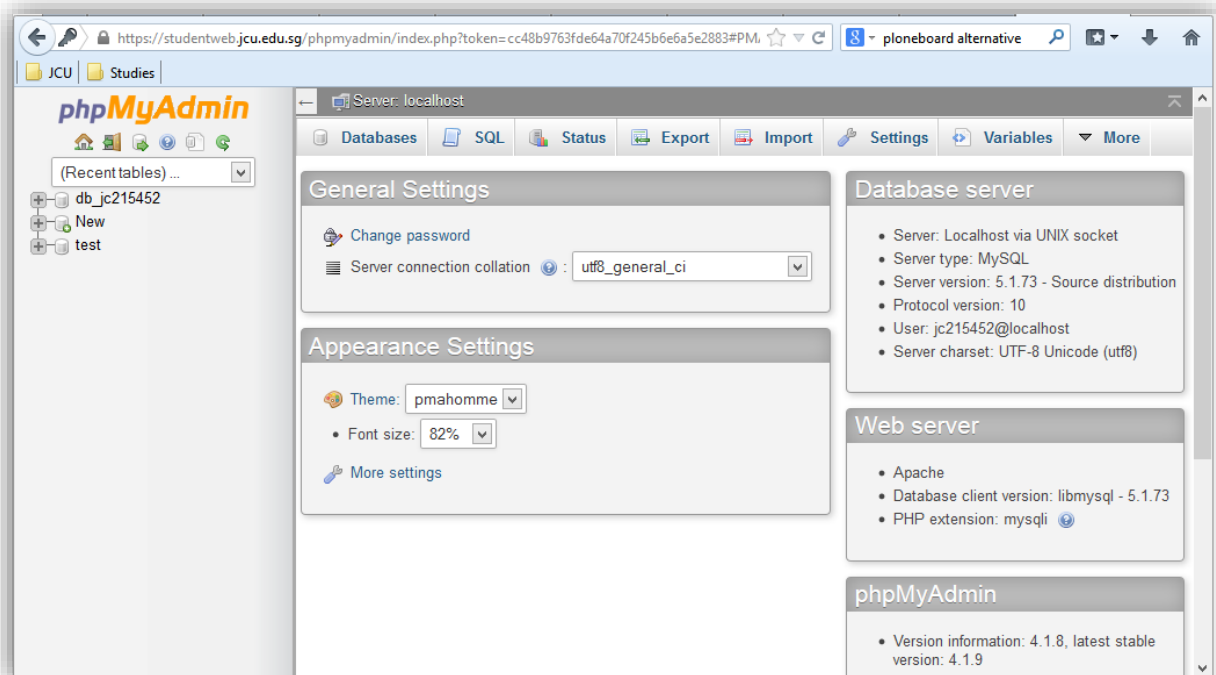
https://studentweb.jcu.edu.sg/phpmyadmin/index.php?token=cc48b9763fde64a70f245b6e6a5e2883#PM/

ploneboard alternative

JCU

Studies

phpMyAdmin

(Recent tables) ...

db_jc215452

New

test

Server: localhost

Databases

SQL

Status

Export

Import

Settings

Variables

More

General Settings

Change password

Server connection collation : utf8_general_ci

Appearance Settings

Theme: pmahomme

- Font size: 82%

More settings

Database server

- Server: Localhost via UNIX socket
- Server type: MySQL
- Server version: 5.1.73 - Source distribution
- Protocol version: 10
- User: jc215452@localhost
- Server charset: UTF-8 Unicode (utf8)

Web server

- Apache
- Database client version: libmysql - 5.1.73
- PHP extension: mysqli

phpMyAdmin

- Version information: 4.1.8, latest stable version: 4.1.9